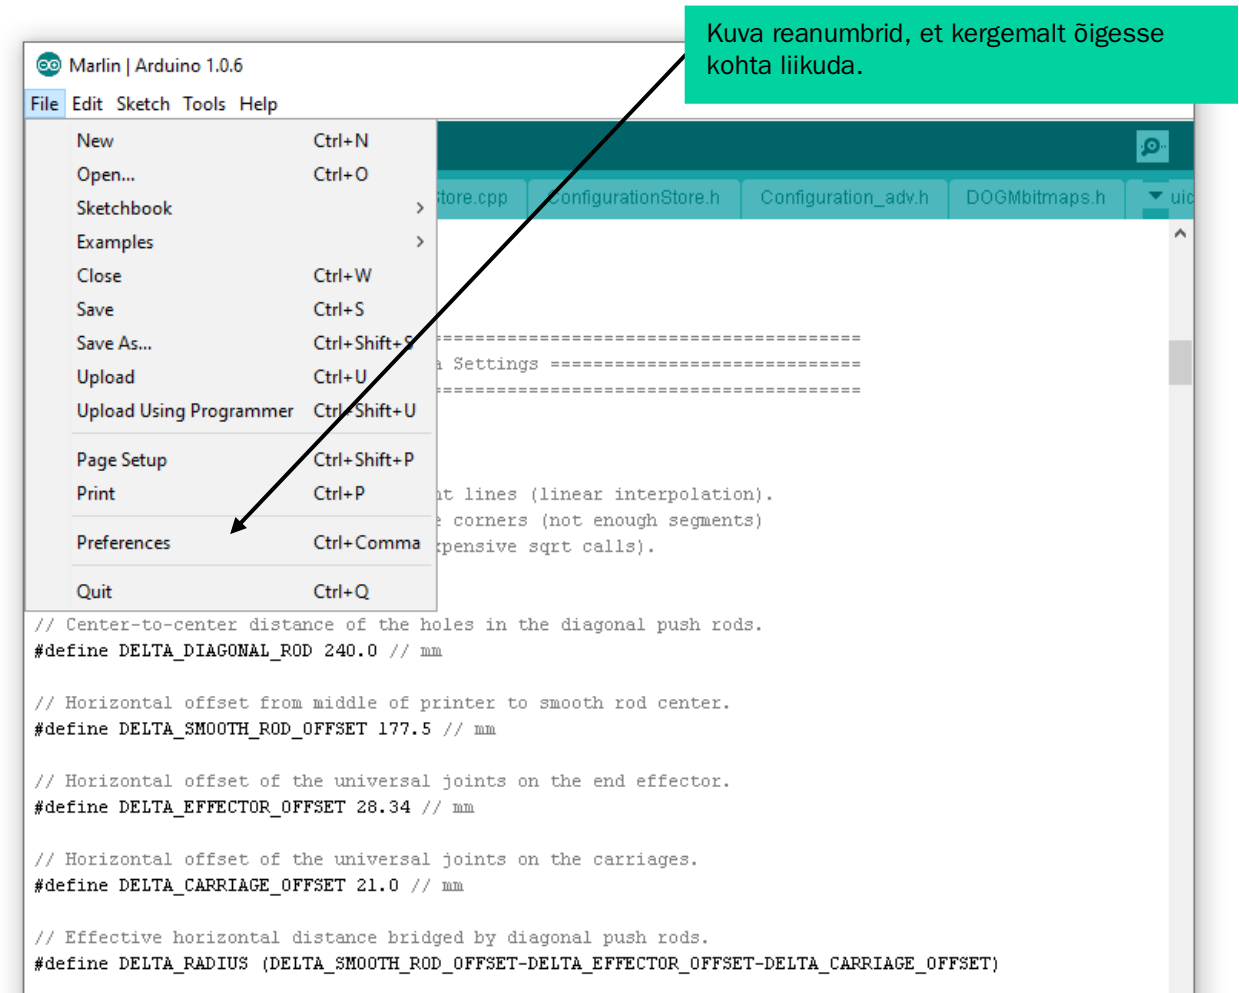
Kuva reanumbrid, et kergemalt õigesse kohta liikuda.

Marlin | Arduino 1.0.6

File Edit Sketch Tools Help

New Ctrl+N
Open... Ctrl+O
Sketchbook
Examples
Close Ctrl+W
Save Ctrl+S
Save As... Ctrl+Shift+S
Upload Ctrl+U
Upload Using Programmer Ctrl+Shift+U
Page Setup Ctrl+Shift+P
Print Ctrl+P
Preferences Ctrl+Comma
Quit Ctrl+Q

tore.cpp ConfigurationStore.h Configuration_adv.h DOGMbitmaps.h uic

========================================
a Settings ============================
========================================

nt lines (linear interpolation).
e corners (not enough segments)
xpensive sqrt calls).

// Center-to-center distance of the holes in the diagonal push rods.
#define DELTA_DIAGONAL_ROD 240.0 // mm

// Horizontal offset from middle of printer to smooth rod center.
#define DELTA_SMOOTH_ROD_OFFSET 177.5 // mm

// Horizontal offset of the universal joints on the end effector.
#define DELTA_EFFECTOR_OFFSET 28.34 // mm

// Horizontal offset of the universal joints on the carriages.
#define DELTA_CARRIAGE_OFFSET 21.0 // mm

// Effective horizontal distance bridged by diagonal push rods.
#define DELTA_RADIUS (DELTA_SMOOTH_ROD_OFFSET-DELTA_EFFECTOR_OFFSET-DELTA_CARRIAGE_OFFSET)